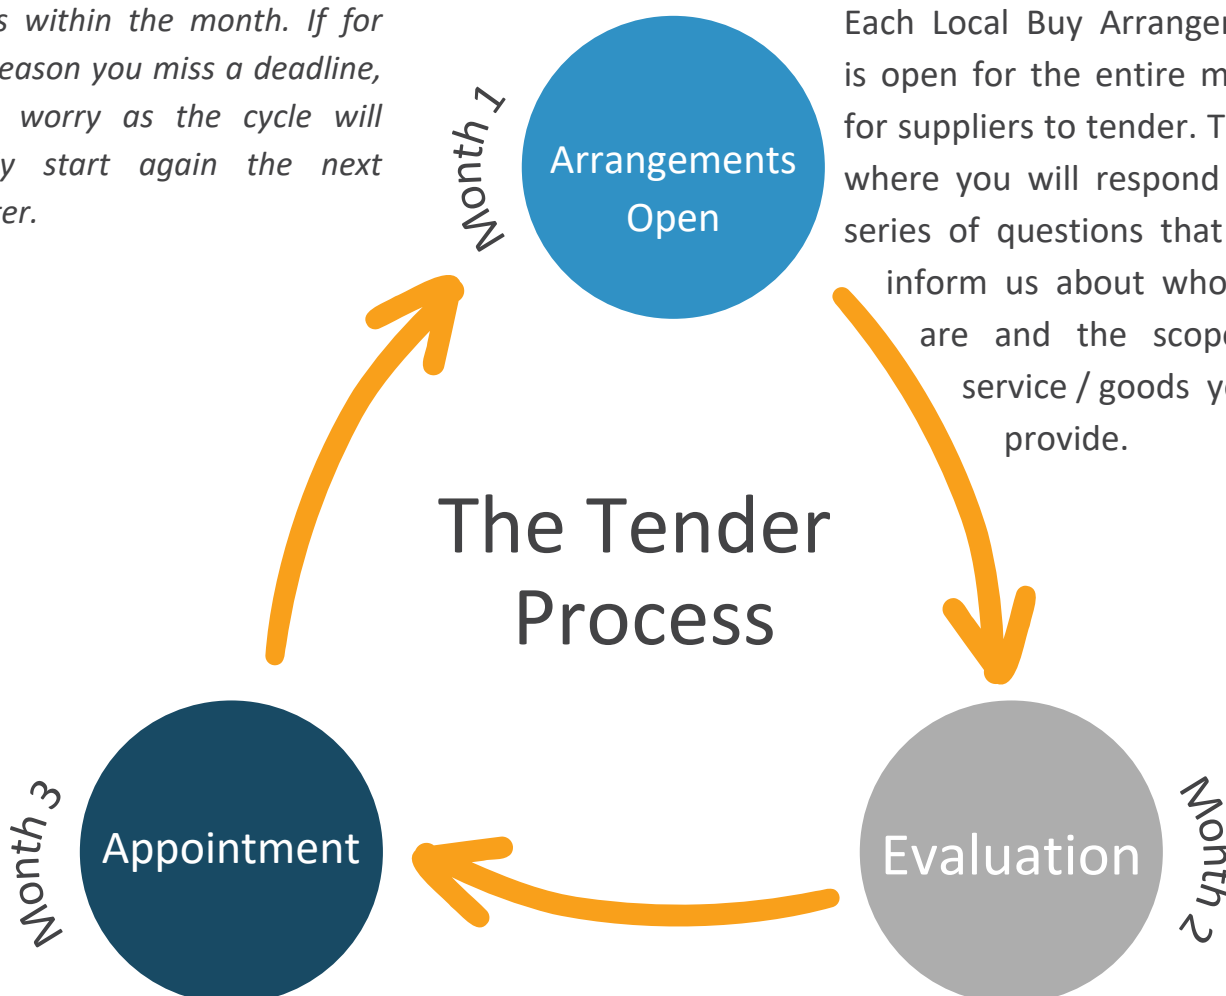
s within the month. If for eason you miss a deadline, worry as the cycle will y start again the next er.

Month 1

Arrangements Open

Each Local Buy Arranger is open for the entire m for suppliers to tender. T where you will respond series of questions that inform us about who are and the scope service / goods y provide.

The Tender Process

Month 3

Appointment

Evaluation

Month 2